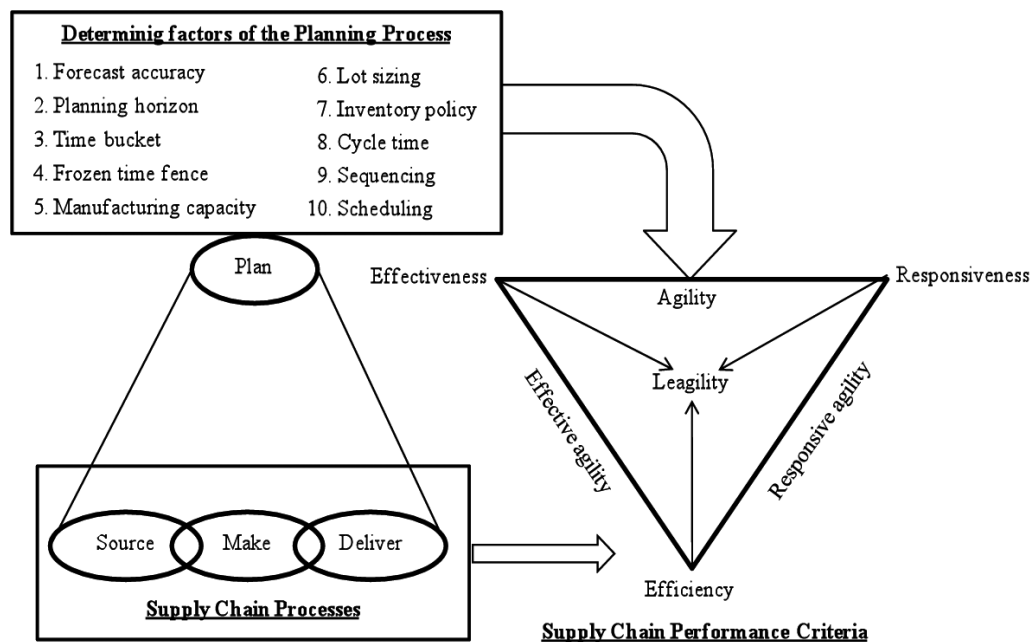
Determinig factors of the Planning Process

1. Forecast accuracy
2. Planning horizon
3. Time bucket
4. Frozen time fence
5. Manufacturing capacity
6. Lot sizing
7. Inventory policy
8. Cycle time
9. Sequencing
10. Scheduling

Plan

Effectiveness

Agility

Responsiveness

Leagility

Effective agility

Responsive agility

Source

Make

Deliver

Supply Chain Processes

Efficiency

Supply Chain Performance Criteria